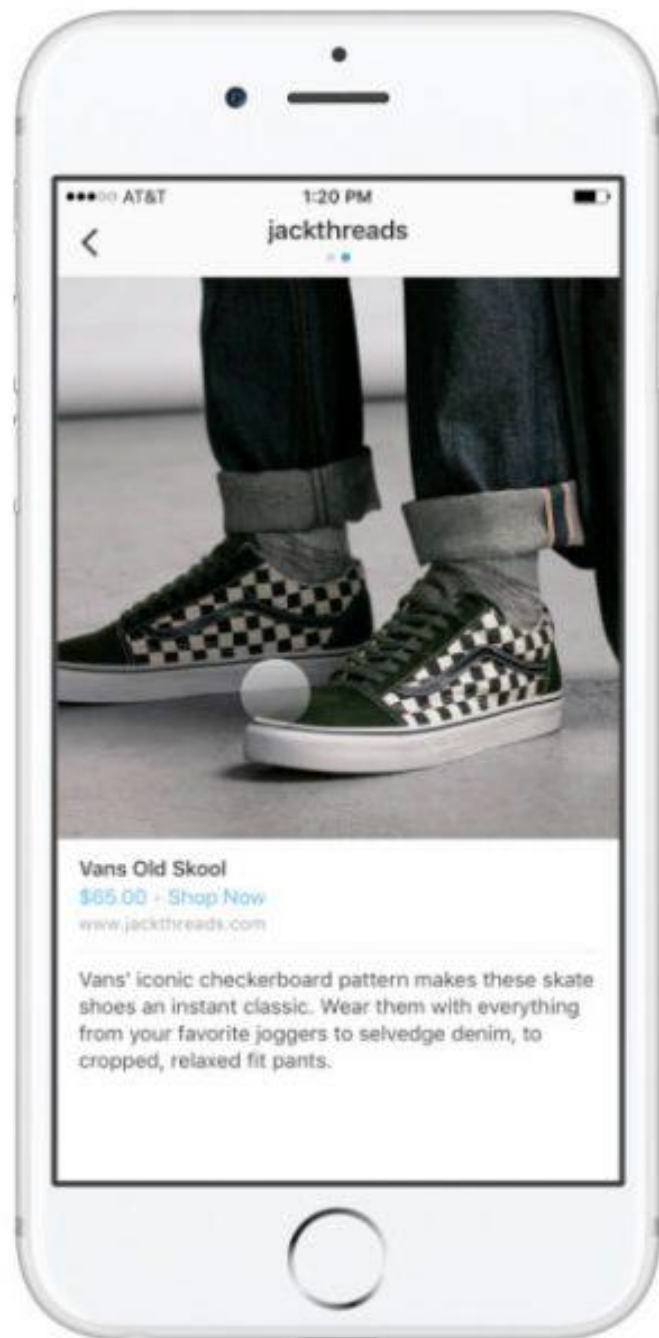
●●●○○ AT&T
1:20 PM
jackthreads

Vans Old Skool
$65.00 · Shop Now
www.jackthreads.com

Vans' iconic checkerboard pattern makes these skate shoes an instant classic. Wear them with everything from your favorite joggers to selvedge denim, to cropped, relaxed fit pants.